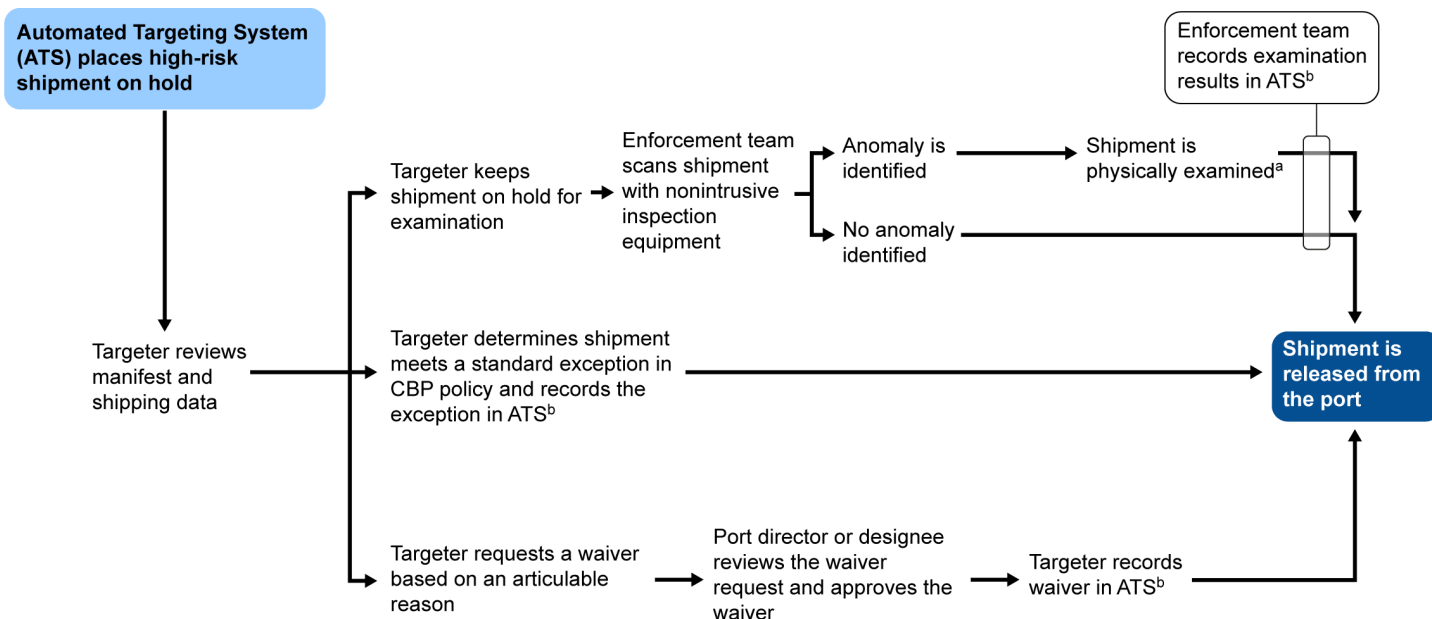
Automated Targeting System (ATS) places high-risk shipment on hold

Targeter reviews manifest and shipping data

Targeter keeps shipment on hold for examination

Enforcement team scans shipment with nonintrusive inspection equipment

Anomaly is identified

Shipment is physically examined$^a$

No anomaly identified

Enforcement team records examination results in ATS$^b$

Targeter determines shipment meets a standard exception in CBP policy and records the exception in ATS$^b$

Shipment is released from the port

Targeter requests a waiver based on an articulable reason

Port director or designee reviews the waiver request and approves the waiver

Targeter records waiver in ATS$^b$